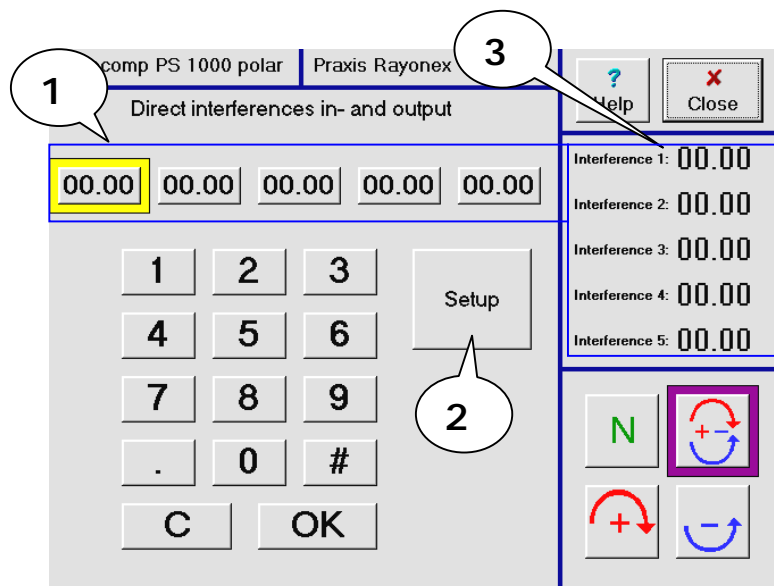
comp PS 1000 polar | Praxis Rayonex

1

3

? Help

Close

Direct interferences in- and output

00.00 00.00 00.00 00.00 00.00

Interference 1: 00.00
Interference 2: 00.00
Interference 3: 00.00
Interference 4: 00.00
Interference 5: 00.00

1 2 3
4 5 6
7 8 9
. 0 #
C OK

Setup

2

N

+ −

+

−